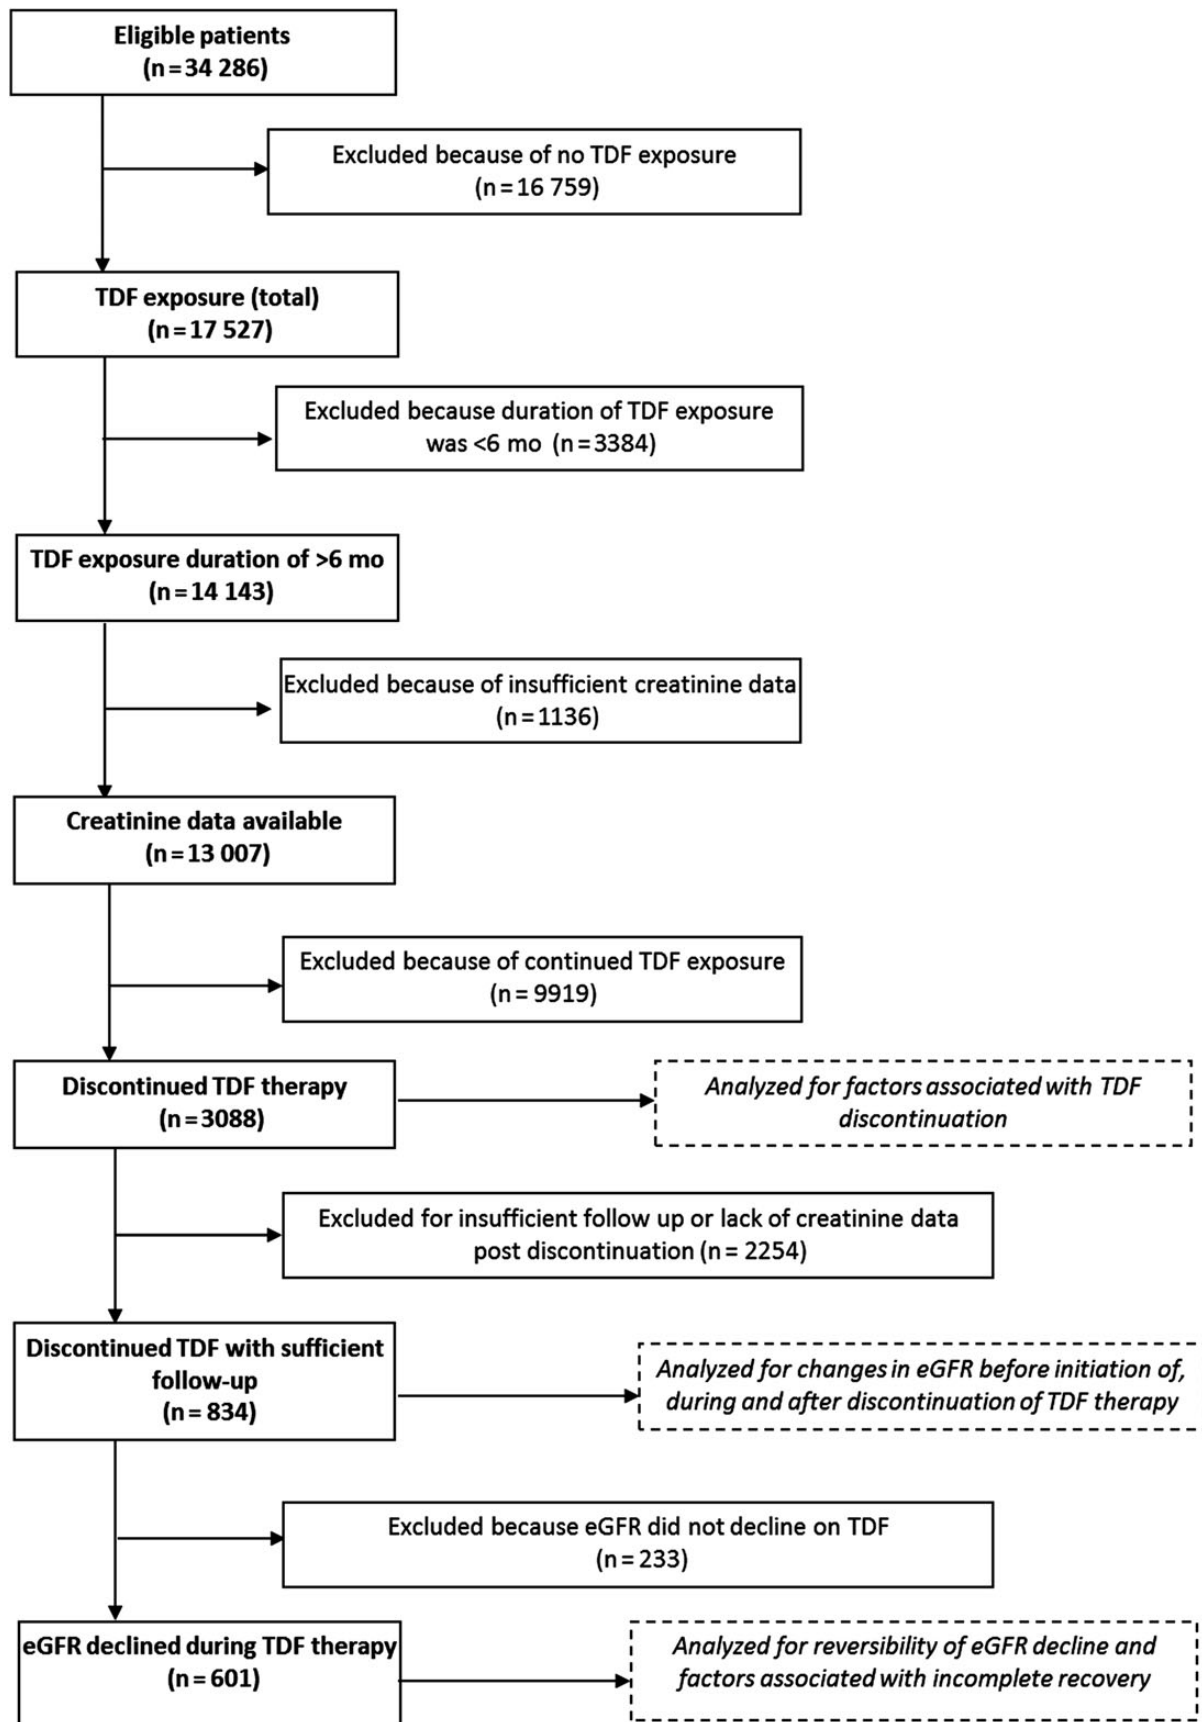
Eligible patients
(n = 34 286)

Excluded because of no TDF exposure
(n = 16 759)

TDF exposure (total)
(n = 17 527)

Excluded because duration of TDF exposure was <6 mo (n = 3384)

TDF exposure duration of >6 mo
(n = 14 143)

Excluded because of insufficient creatinine data
(n = 1136)

Creatinine data available
(n = 13 007)

Excluded because of continued TDF exposure
(n = 9919)

Discontinued TDF therapy
(n = 3088)

*Analyzed for factors associated with TDF discontinuation*

Excluded for insufficient follow up or lack of creatinine data post discontinuation (n = 2254)

Discontinued TDF with sufficient follow-up
(n = 834)

*Analyzed for changes in eGFR before initiation of, during and after discontinuation of TDF therapy*

Excluded because eGFR did not decline on TDF
(n = 233)

eGFR declined during TDF therapy
(n = 601)

*Analyzed for reversibility of eGFR decline and factors associated with incomplete recovery*